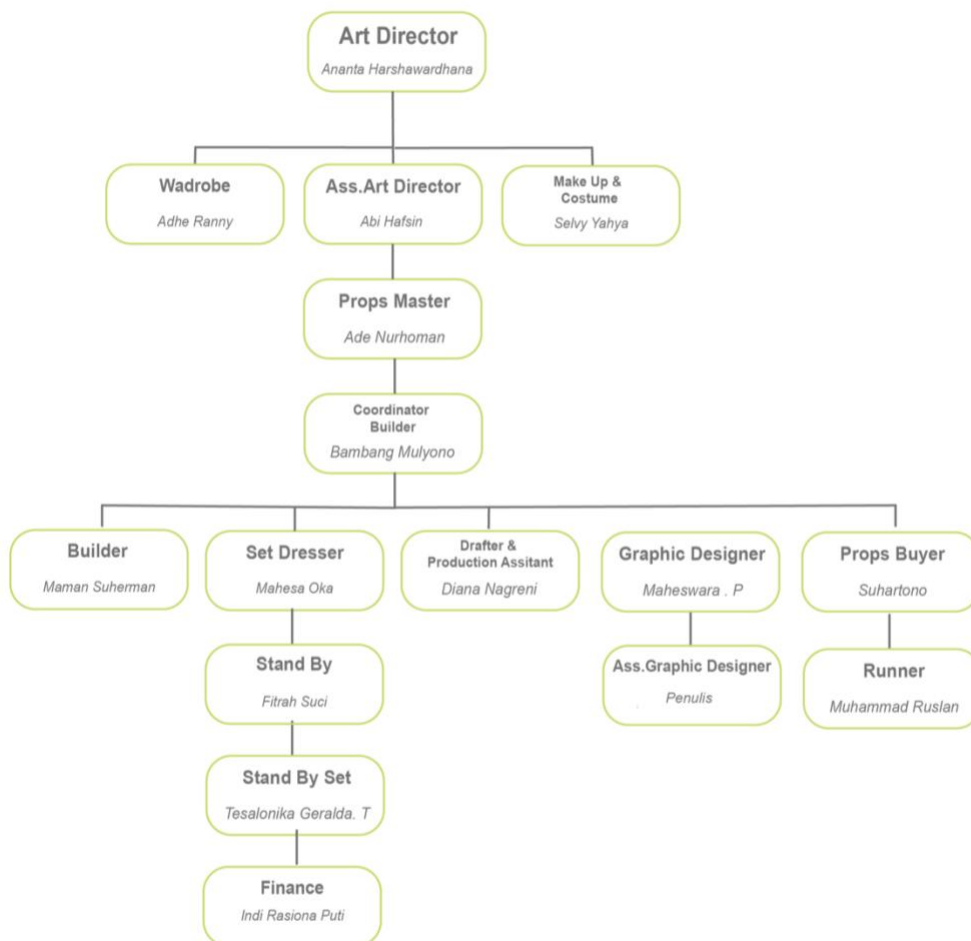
Art Director
Ananta Harshawardhana

Wadrobe
Adhe Ranny

Ass.Art Director
Abi Hafsin

Make Up & Costume
Selvy Yahya

Props Master
Ade Nurhoman

Coordinator Builder
Bambang Mulyono

Builder
Maman Suherman

Set Dresser
Mahesa Oka

Drafter & Production Assitant
Diana Nagreni

Graphic Designer
Maheswara . P

Props Buyer
Suhartono

Stand By
Fitrah Suci

Ass.Graphic Designer
Penulis

Runner
Muhammad Ruslan

Stand By Set
Tesalonika Geralda. T

Finance
Indi Rasiona Puti